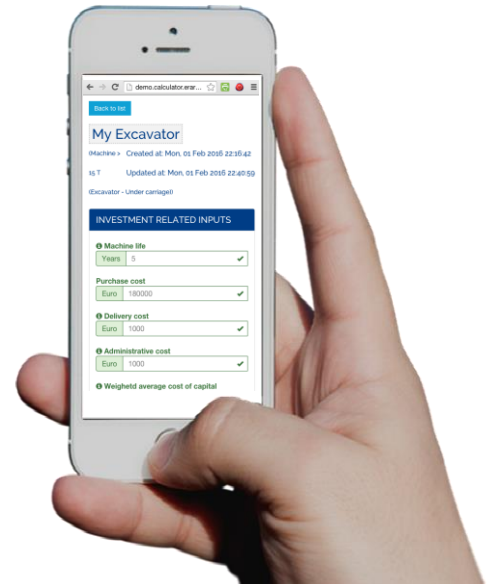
demo.calculator.erar...

Back to list

My Excavator

(Machine > 16 T

Created at: Mon, 01 Feb 2016 22:16:42

Updated at: Mon, 01 Feb 2016 22:40:59

(Excavator - Under carriage))

INVESTMENT RELATED INPUTS

Machine life

Years 5

Purchase cost

Euro 180000

Delivery cost

Euro 1000

Administrative cost

Euro 1000

Weighetd average cost of capital